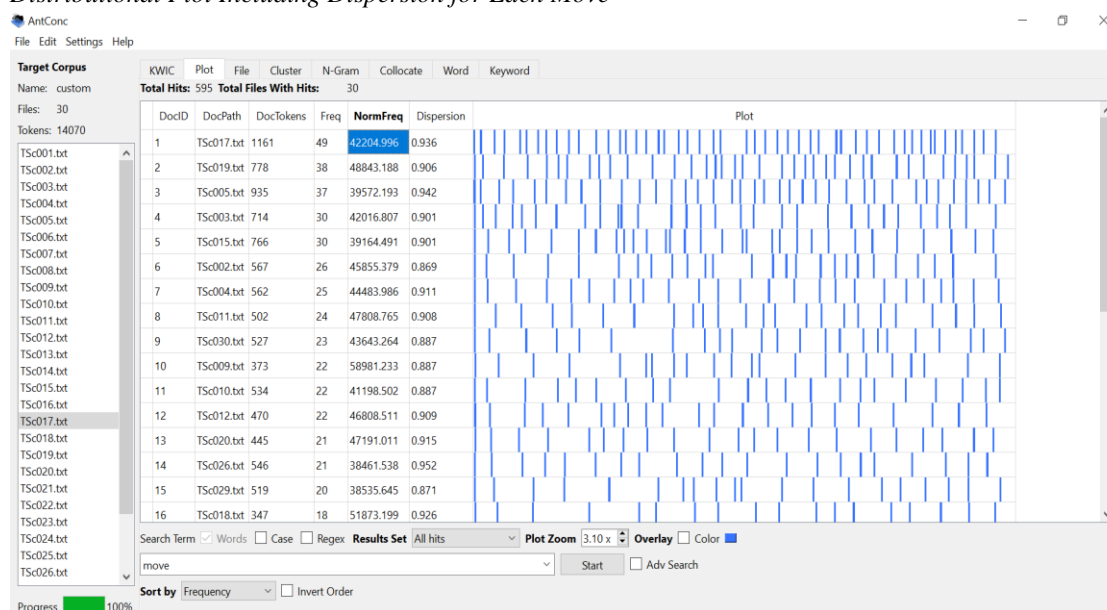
Distributional Plot Including Dispersion for Each Move

AntConc

File Edit Settings Help

Target Corpus
Name: custom
Files: 30
Tokens: 14070

TSc001.txt
TSc002.txt
TSc003.txt
TSc004.txt
TSc005.txt
TSc006.txt
TSc007.txt
TSc008.txt
TSc009.txt
TSc010.txt
TSc011.txt
TSc012.txt
TSc013.txt
TSc014.txt
TSc015.txt
TSc016.txt
TSc017.txt
TSc018.txt
TSc019.txt
TSc020.txt
TSc021.txt
TSc022.txt
TSc023.txt
TSc024.txt
TSc025.txt
TSc026.txt

Progress 100%

KWIC Plot File Cluster N-Gram Collocate Word Keyword

Total Hits: 595 Total Files With Hits: 30

| DocID | DocPath | DocTokens | Freq | NormFreq | Dispersion | Plot |
|---|---|---|---|---|---|---|
| 1 | TSc017.txt | 1161 | 49 | 42204.996 | 0.936 | |
| 2 | TSc019.txt | 778 | 38 | 48843.188 | 0.906 | |
| 3 | TSc005.txt | 935 | 37 | 39572.193 | 0.942 | |
| 4 | TSc003.txt | 714 | 30 | 42016.807 | 0.901 | |
| 5 | TSc015.txt | 766 | 30 | 39164.491 | 0.901 | |
| 6 | TSc002.txt | 567 | 26 | 45855.379 | 0.869 | |
| 7 | TSc004.txt | 562 | 25 | 44483.986 | 0.911 | |
| 8 | TSc011.txt | 502 | 24 | 47808.765 | 0.908 | |
| 9 | TSc030.txt | 527 | 23 | 43643.264 | 0.887 | |
| 10 | TSc009.txt | 373 | 22 | 58981.233 | 0.887 | |
| 11 | TSc010.txt | 534 | 22 | 41198.502 | 0.887 | |
| 12 | TSc012.txt | 470 | 22 | 46808.511 | 0.909 | |
| 13 | TSc020.txt | 445 | 21 | 47191.011 | 0.915 | |
| 14 | TSc026.txt | 546 | 21 | 38461.538 | 0.952 | |
| 15 | TSc029.txt | 519 | 20 | 38535.645 | 0.871 | |
| 16 | TSc018.txt | 347 | 18 | 51873.199 | 0.926 | |

Search Term ☑ Words ☐ Case ☐ Regex Results Set All hits Plot Zoom 3.10 x Overlay ☐ Color

move

Start ☐ Adv Search

Sort by Frequency ☐ Invert Order